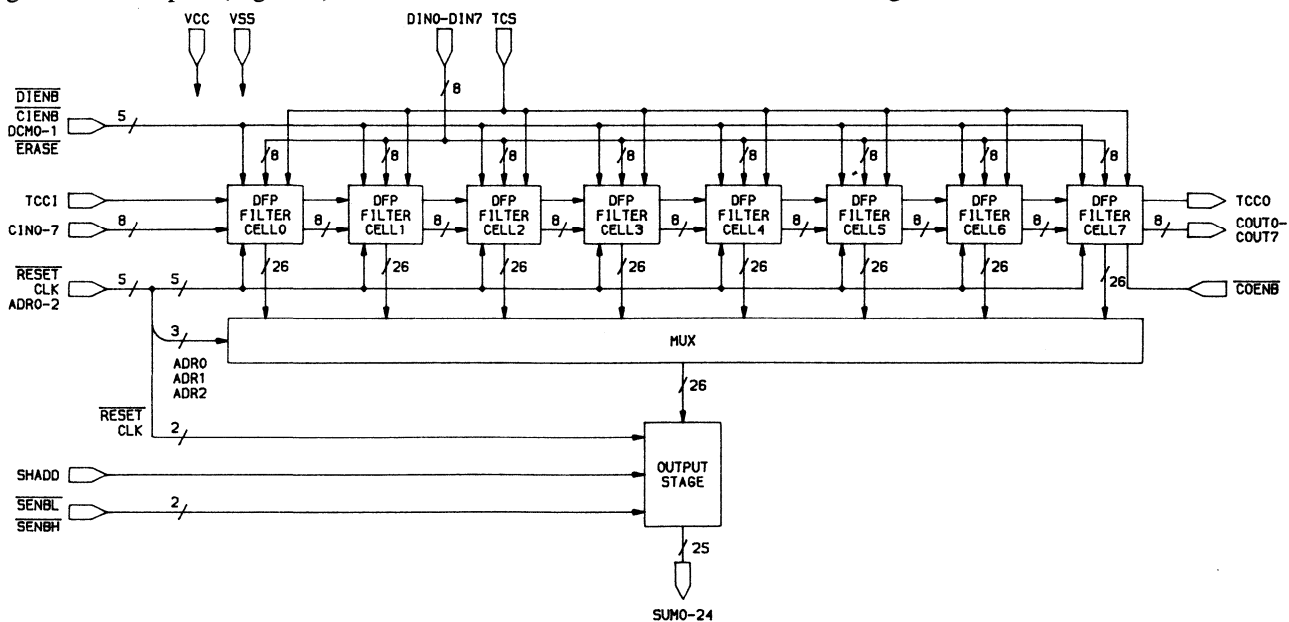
VCC VSS DIN0-DIN7 TCS

8

$\overline{DIENB}$
$\overline{CIENB}$
DCM0-1
$\overline{ERASE}$

5

8 8 8 8 8 8 8 8

TCCI

DFP FILTER CELL0

DFP FILTER CELL1

DFP FILTER CELL2

DFP FILTER CELL3

DFP FILTER CELL4

DFP FILTER CELL5

DFP FILTER CELL6

DFP FILTER CELL7

TCCO

CIN0-7 8 8 8 8 8 8 8 8 8

COUT0-COUT7

26 26 26 26 26 26 26 26

$\overline{RESET}$
CLK
ADR0-2

5 5

$\overline{COENB}$

3

MUX

ADR0
ADR1
ADR2

26

$\overline{RESET}$
CLK 2

SHADD

OUTPUT STAGE

$\overline{SENBL}$
$\overline{SENBH}$ 2

25

SUM0-24